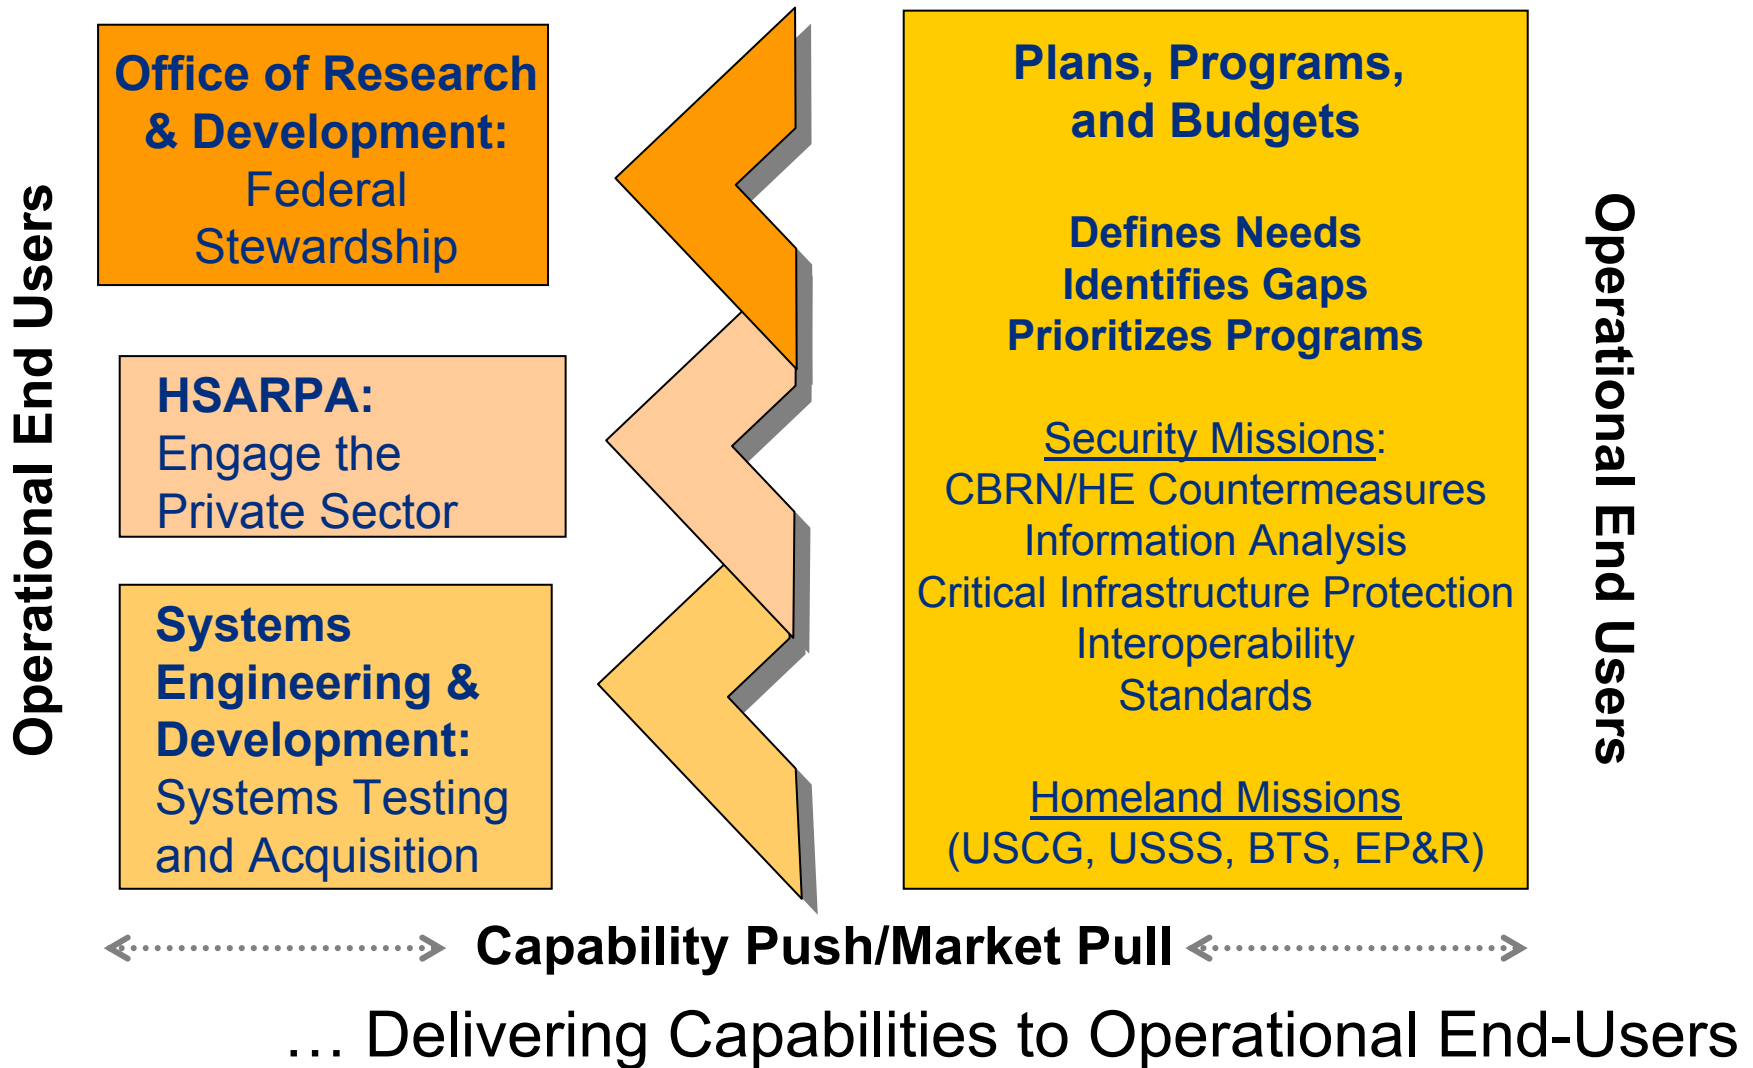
Operational End Users

Office of Research & Development:
Federal Stewardship

HSARPA:
Engage the Private Sector

Systems Engineering & Development:
Systems Testing and Acquisition

Plans, Programs, and Budgets

Defines Needs
Identifies Gaps
Prioritizes Programs

Security Missions:
CBRN/HE Countermeasures
Information Analysis
Critical Infrastructure Protection
Interoperability
Standards

Homeland Missions
(USCG, USSS, BTS, EP&R)

Operational End Users

Capability Push/Market Pull

… Delivering Capabilities to Operational End-Users